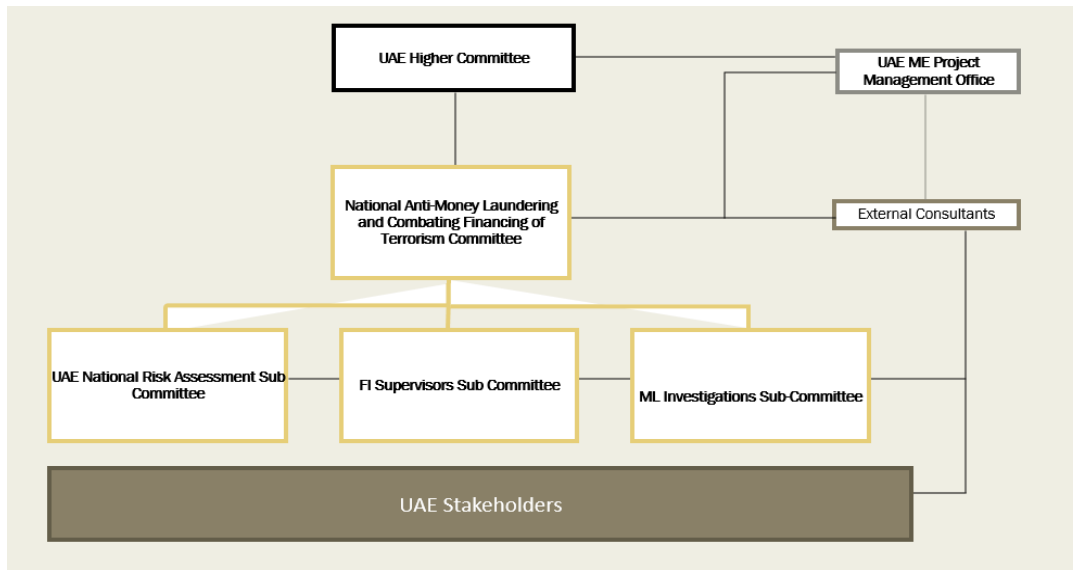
UAE Higher Committee

UAE ME Project Management Office

National Anti-Money Laundering and Combating Financing of Terrorism Committee

External Consultants

UAE National Risk Assessment Sub Committee

FI Supervisors Sub Committee

ML Investigations Sub-Committee

UAE Stakeholders